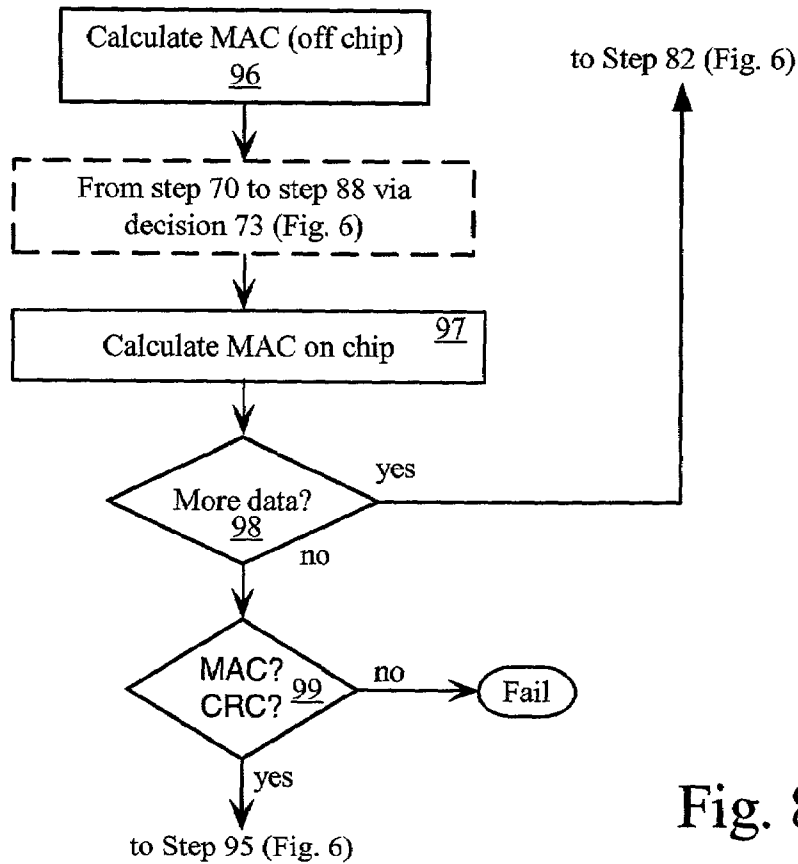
Calculate MAC (off chip)
96

to Step 82 (Fig. 6)

From step 70 to step 88 via decision 73 (Fig. 6)

Calculate MAC on chip 97

More data?
98

yes

no

MAC?
CRC? 99

no

Fail

yes

to Step 95 (Fig. 6)

Fig. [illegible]